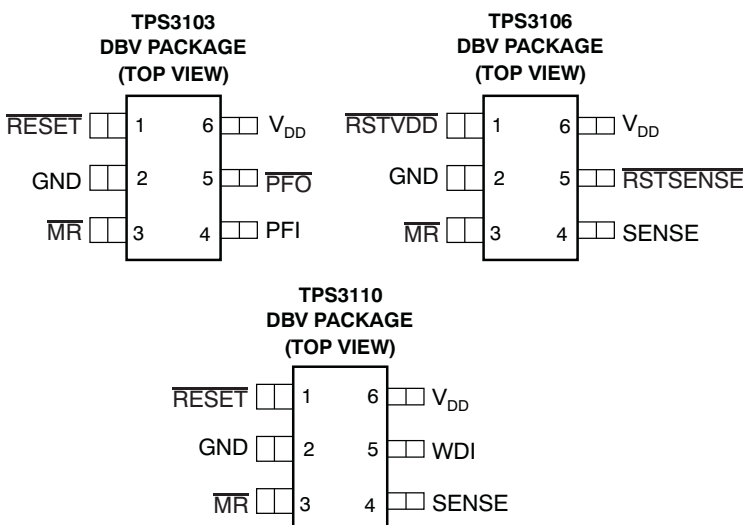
TPS3103
DBV PACKAGE
(TOP VIEW)

$\overline{RESET}$ 1
GND 2
$\overline{MR}$ 3
6 $V_{DD}$
5 $\overline{PFO}$
4 PFI

TPS3106
DBV PACKAGE
(TOP VIEW)

$\overline{RSTVDD}$ 1
GND 2
$\overline{MR}$ 3
6 $V_{DD}$
5 $\overline{RSTSENSE}$
4 SENSE

TPS3110
DBV PACKAGE
(TOP VIEW)

$\overline{RESET}$ 1
GND 2
$\overline{MR}$ 3
6 $V_{DD}$
5 WDI
4 SENSE